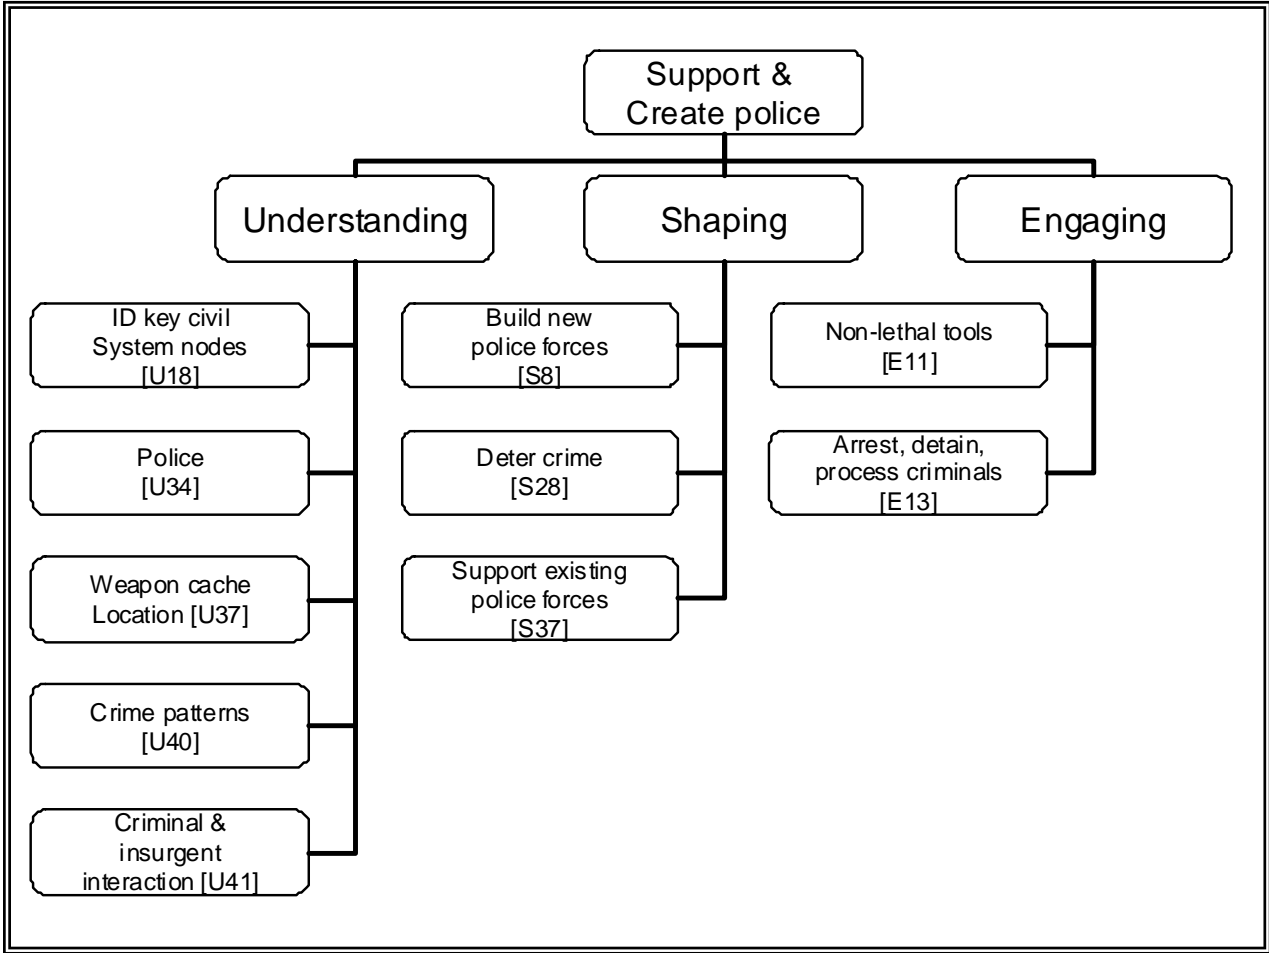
Support & Create police

Understanding

Shaping

Engaging

ID key civil System nodes [U18]

Police [U34]

Weapon cache Location [U37]

Crime patterns [U40]

Criminal & insurgent interaction [U41]

Build new police forces [S8]

Deter crime [S28]

Support existing police forces [S37]

Non-lethal tools [E11]

Arrest, detain, process criminals [E13]